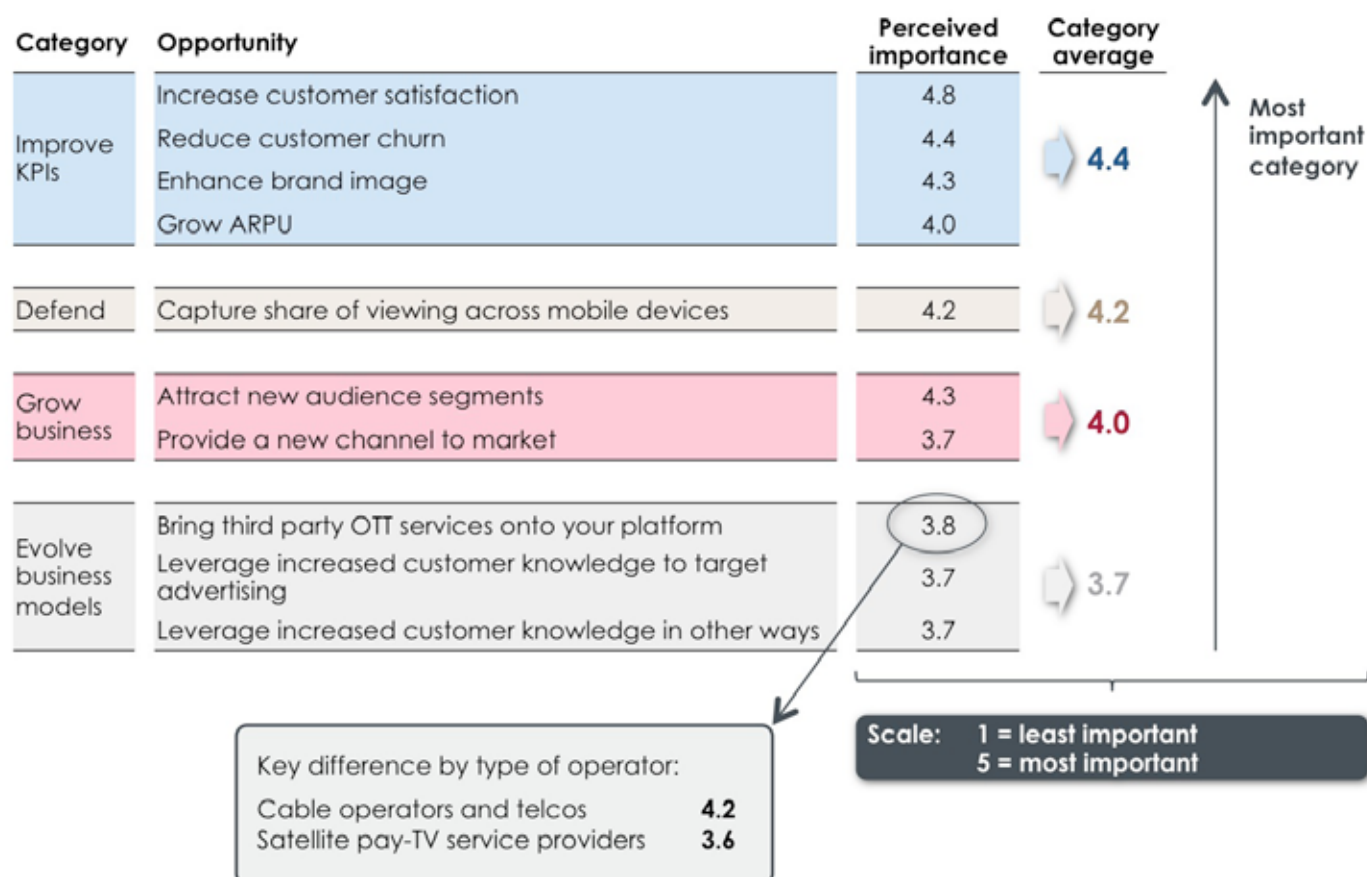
| Category | Opportunity | Perceived importance | Category average |
|---|---|---|---|
| Improve KPIs | Increase customer satisfaction | 4.8 | 4.4 |
| | Reduce customer churn | 4.4 | |
| | Enhance brand image | 4.3 | |
| | Grow ARPU | 4.0 | |
| Defend | Capture share of viewing across mobile devices | 4.2 | 4.2 |
| Grow business | Attract new audience segments | 4.3 | 4.0 |
| | Provide a new channel to market | 3.7 | |
| Evolve business models | Bring third party OTT services onto your platform | 3.8 | 3.7 |
| | Leverage increased customer knowledge to target advertising | 3.7 | |
| | Leverage increased customer knowledge in other ways | 3.7 | |

Most important category

Key difference by type of operator:
Cable operators and telcos 4.2
Satellite pay-TV service providers 3.6

Scale: 1 = least important
5 = most important